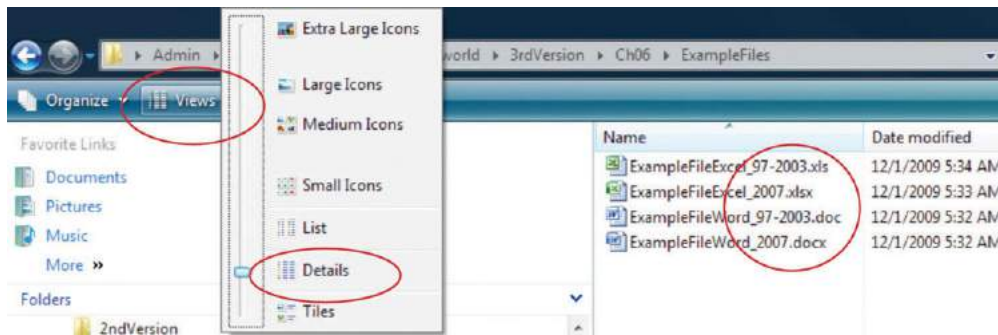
▸ Admin ▸ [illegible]world ▸ 3rdVersion ▸ Ch06 ▸ ExampleFiles

Organize ▾ Views

Extra Large Icons
Large Icons
Medium Icons
Small Icons
List
Details
Tiles

Favorite Links
Documents
Pictures
Music
More »
Folders
2ndVersion

| Name | Date modified |
|---|---|
| ExampleFileExcel_97-2003.xls | 12/1/2009 5:34 AM |
| ExampleFileExcel_2007.xlsx | 12/1/2009 5:33 AM |
| ExampleFileWord_97-2003.doc | 12/1/2009 5:32 AM |
| ExampleFileWord_2007.docx | 12/1/2009 5:32 AM |